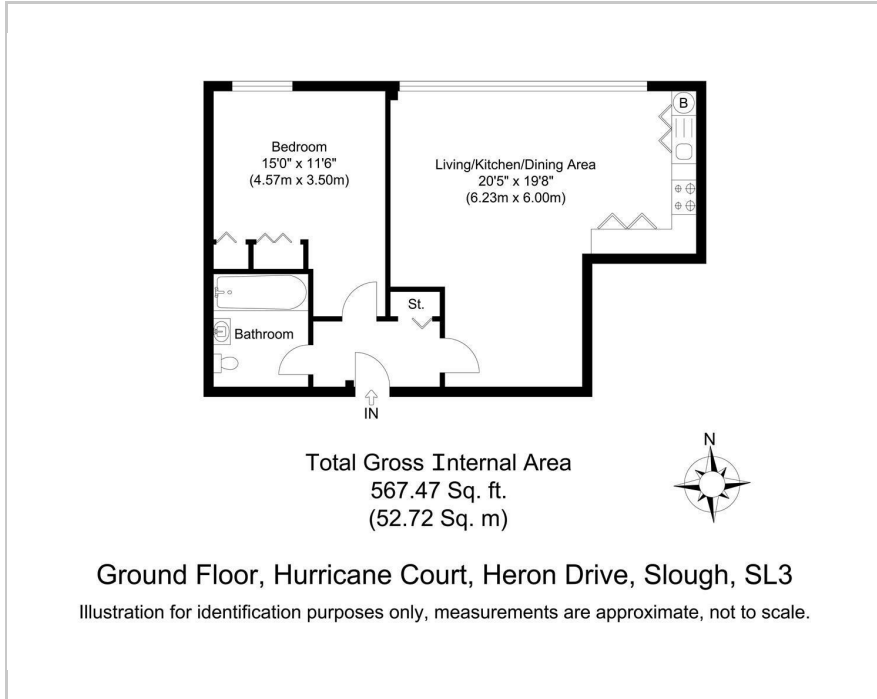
B

Bedroom
15'0" x 11'6"
(4.57m x 3.50m)

Living/Kitchen/Dining Area
20'5" x 19'8"
(6.23m x 6.00m)

St.

Bathroom

IN

Total Gross Internal Area
567.47 Sq. ft.
(52.72 Sq. m)

N

Ground Floor, Hurricane Court, Heron Drive, Slough, SL3

Illustration for identification purposes only, measurements are approximate, not to scale.